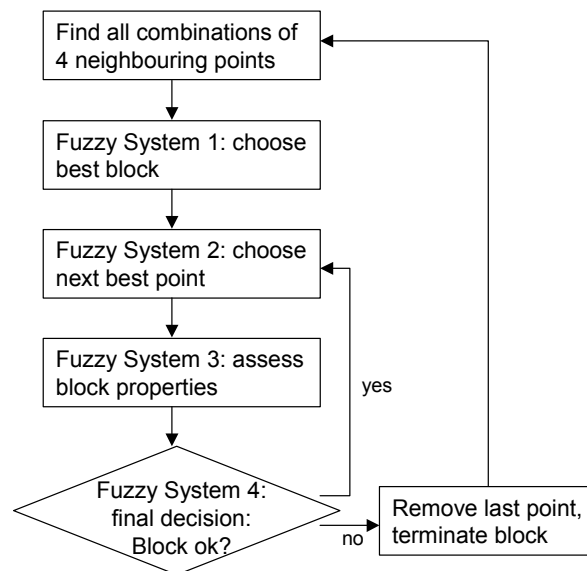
Find all combinations of 4 neighbouring points

Fuzzy System 1: choose best block

Fuzzy System 2: choose next best point

Fuzzy System 3: assess block properties

yes

Fuzzy System 4: final decision: Block ok?

no

Remove last point, terminate block